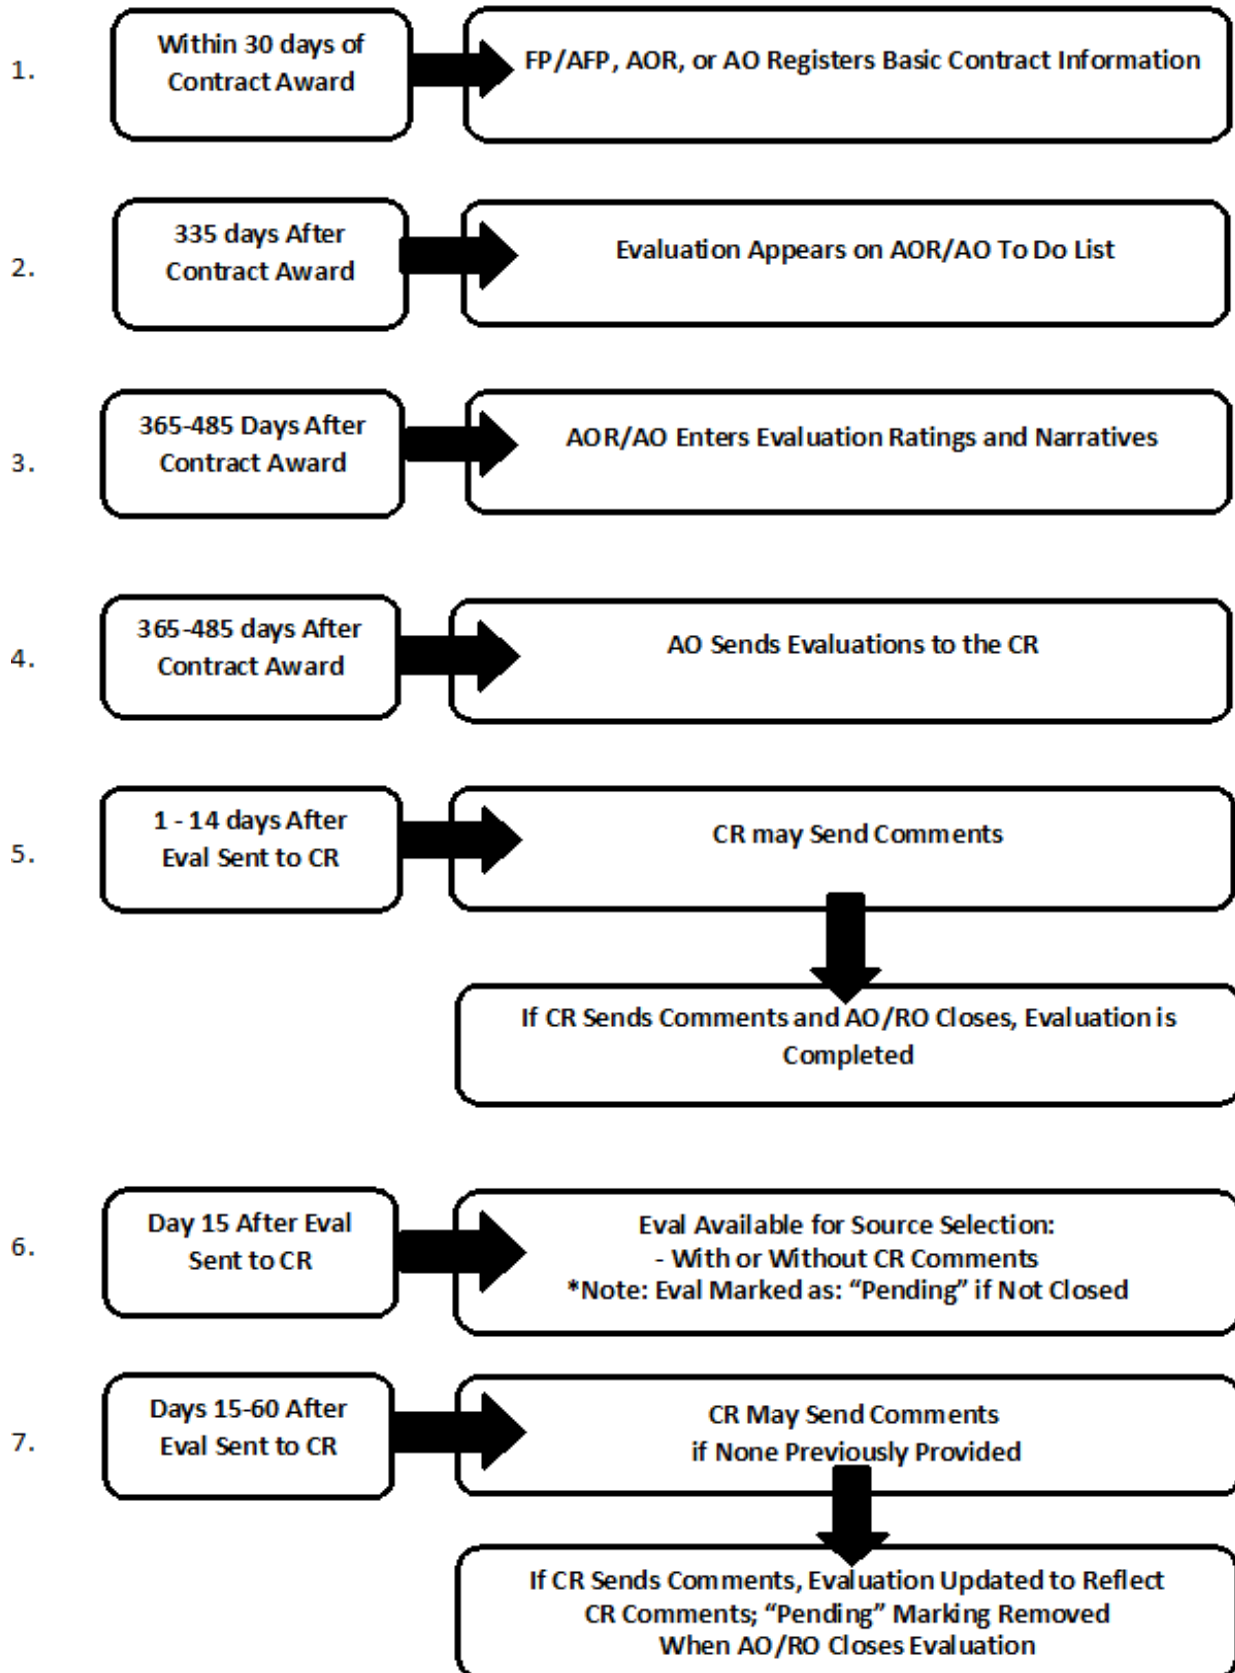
1.

Within 30 days of Contract Award

FP/AFP, AOR, or AO Registers Basic Contract Information

2.

335 days After Contract Award

Evaluation Appears on AOR/AO To Do List

3.

365-485 Days After Contract Award

AOR/AO Enters Evaluation Ratings and Narratives

4.

365-485 days After Contract Award

AO Sends Evaluations to the CR

5.

1 - 14 days After Eval Sent to CR

CR may Send Comments

If CR Sends Comments and AO/RO Closes, Evaluation is Completed

6.

Day 15 After Eval Sent to CR

Eval Available for Source Selection:
- With or Without CR Comments
*Note: Eval Marked as: "Pending" if Not Closed

7.

Days 15-60 After Eval Sent to CR

CR May Send Comments if None Previously Provided

If CR Sends Comments, Evaluation Updated to Reflect CR Comments; "Pending" Marking Removed When AO/RO Closes Evaluation